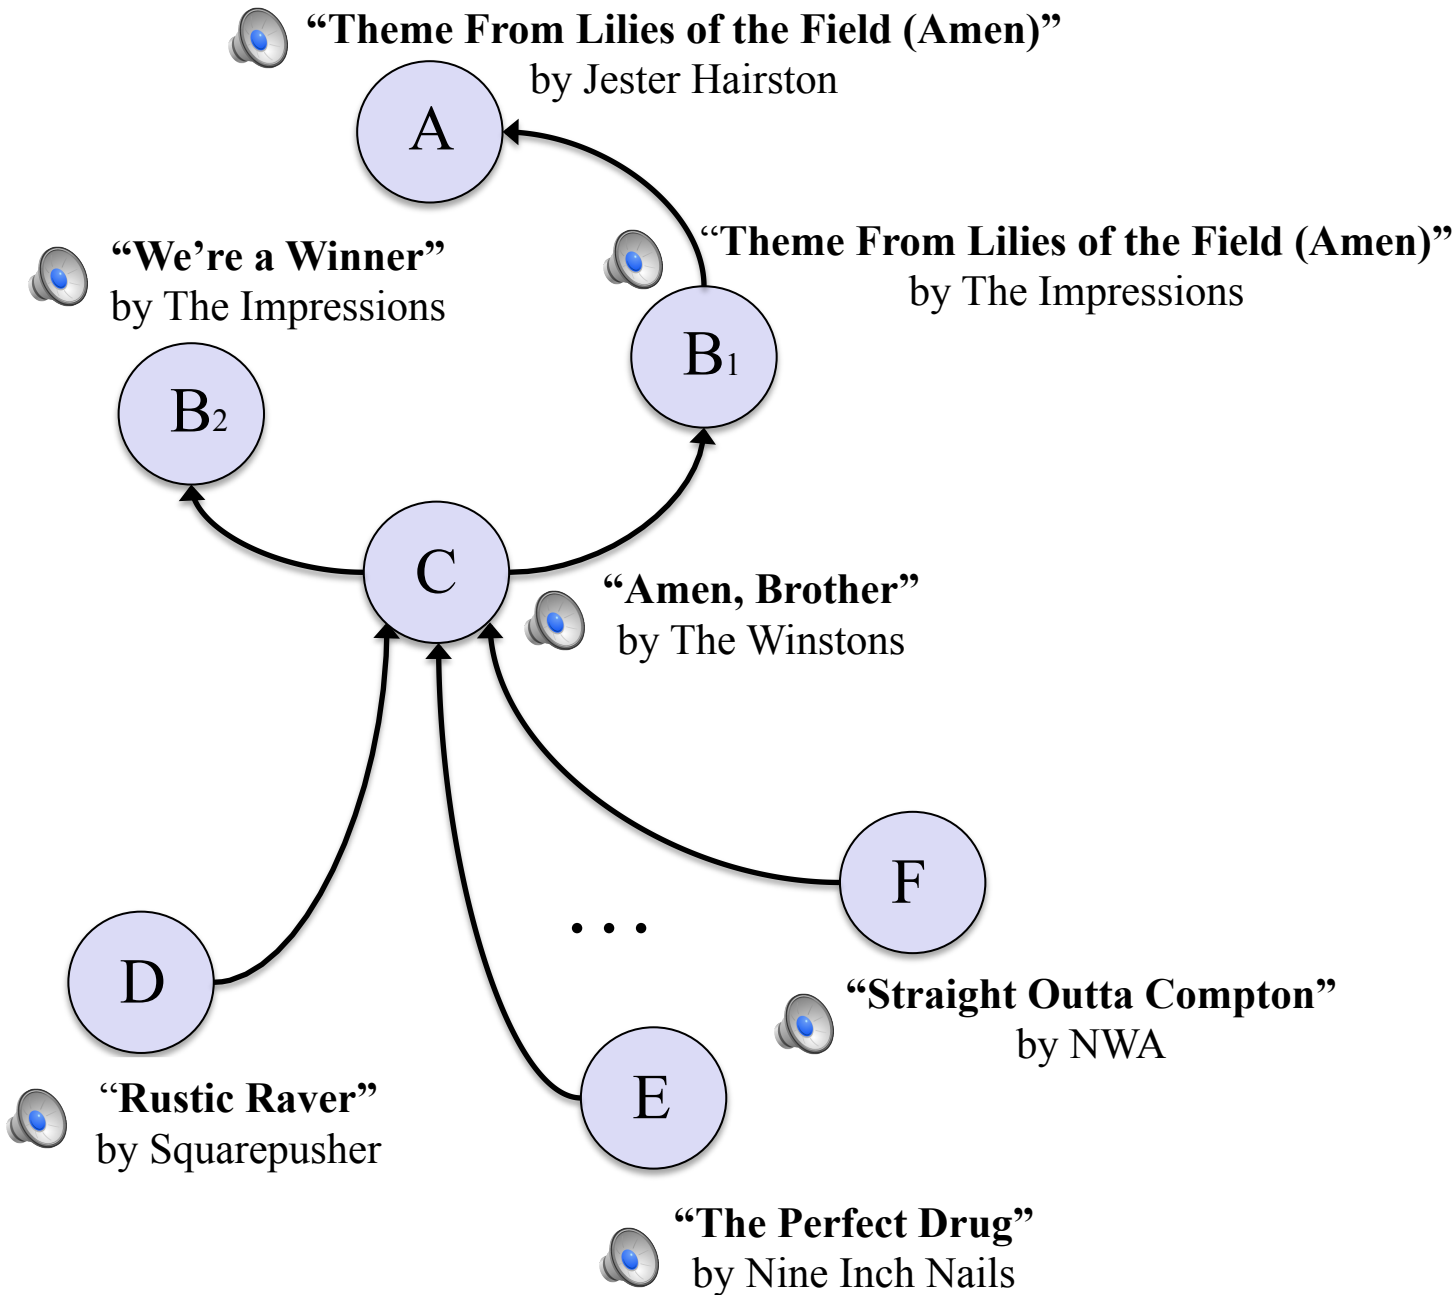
“Theme From Lilies of the Field (Amen)”
by Jester Hairston

A

“We’re a Winner”
by The Impressions

“Theme From Lilies of the Field (Amen)”
by The Impressions

B$_1$

B$_2$

C

“Amen, Brother”
by The Winstons

F

. . .

D

“Straight Outta Compton”
by NWA

E

“Rustic Raver”
by Squarepusher

“The Perfect Drug”
by Nine Inch Nails